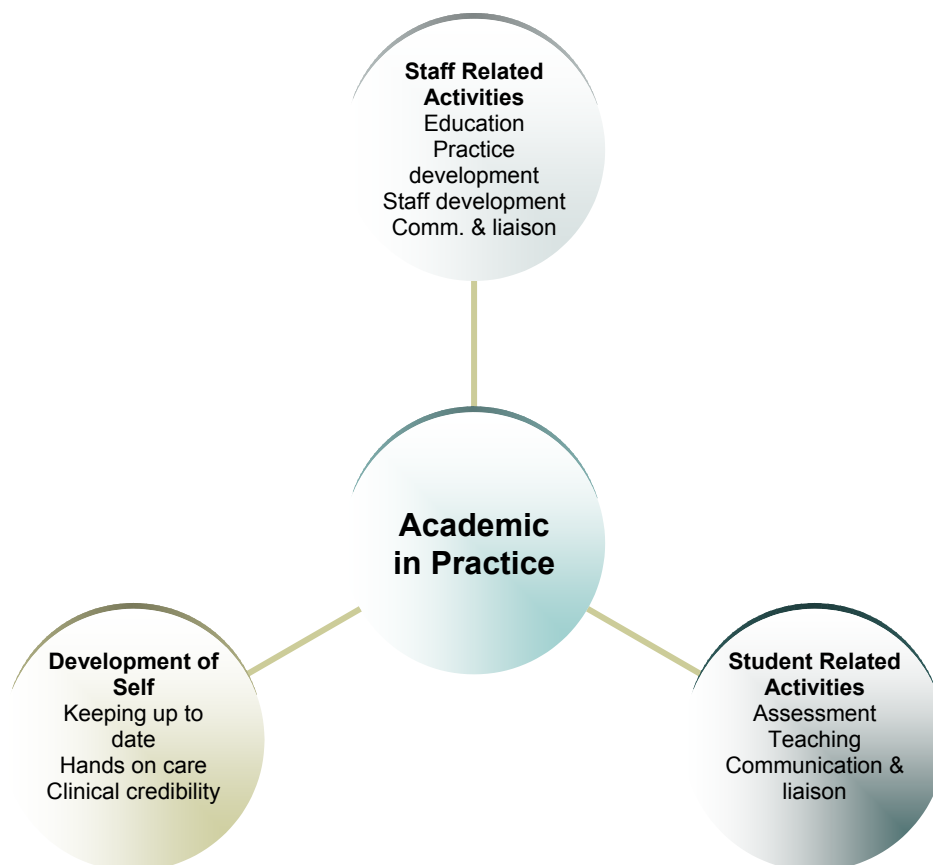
Staff Related Activities
Education
Practice development
Staff development
Comm. & liaison

Academic in Practice

Development of Self
Keeping up to date
Hands on care
Clinical credibility

Student Related Activities
Assessment
Teaching
Communication & liaison